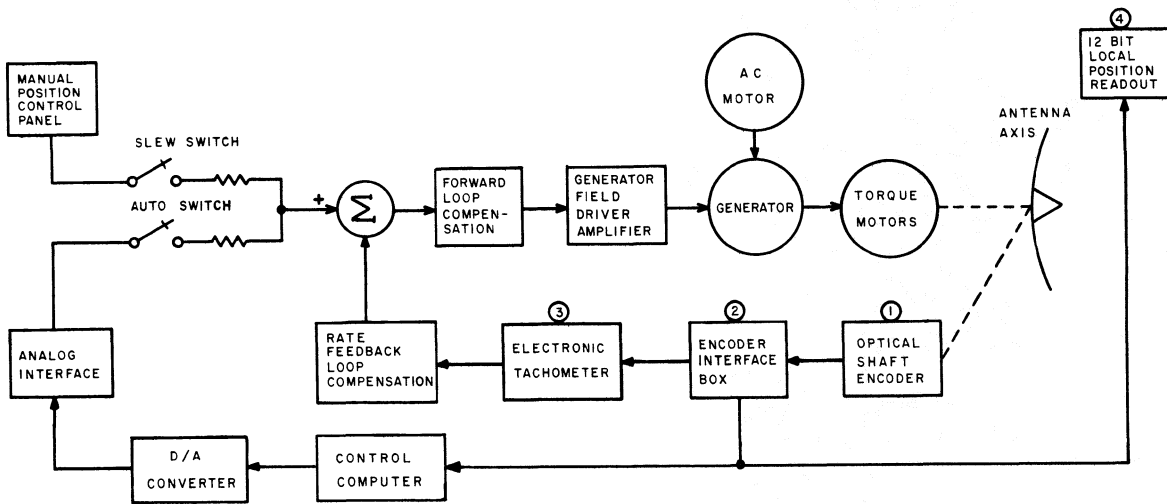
MANUAL POSITION CONTROL PANEL

SLEW SWITCH

AUTO SWITCH

+

$\Sigma$

FORWARD LOOP COMPENSATION

GENERATOR FIELD DRIVER AMPLIFIER

AC MOTOR

GENERATOR

TORQUE MOTORS

ANTENNA AXIS

4

12 BIT LOCAL POSITION READOUT

ANALOG INTERFACE

RATE FEEDBACK LOOP COMPENSATION

3

ELECTRONIC TACHOMETER

2

ENCODER INTERFACE BOX

1

OPTICAL SHAFT ENCODER

D/A CONVERTER

CONTROL COMPUTER